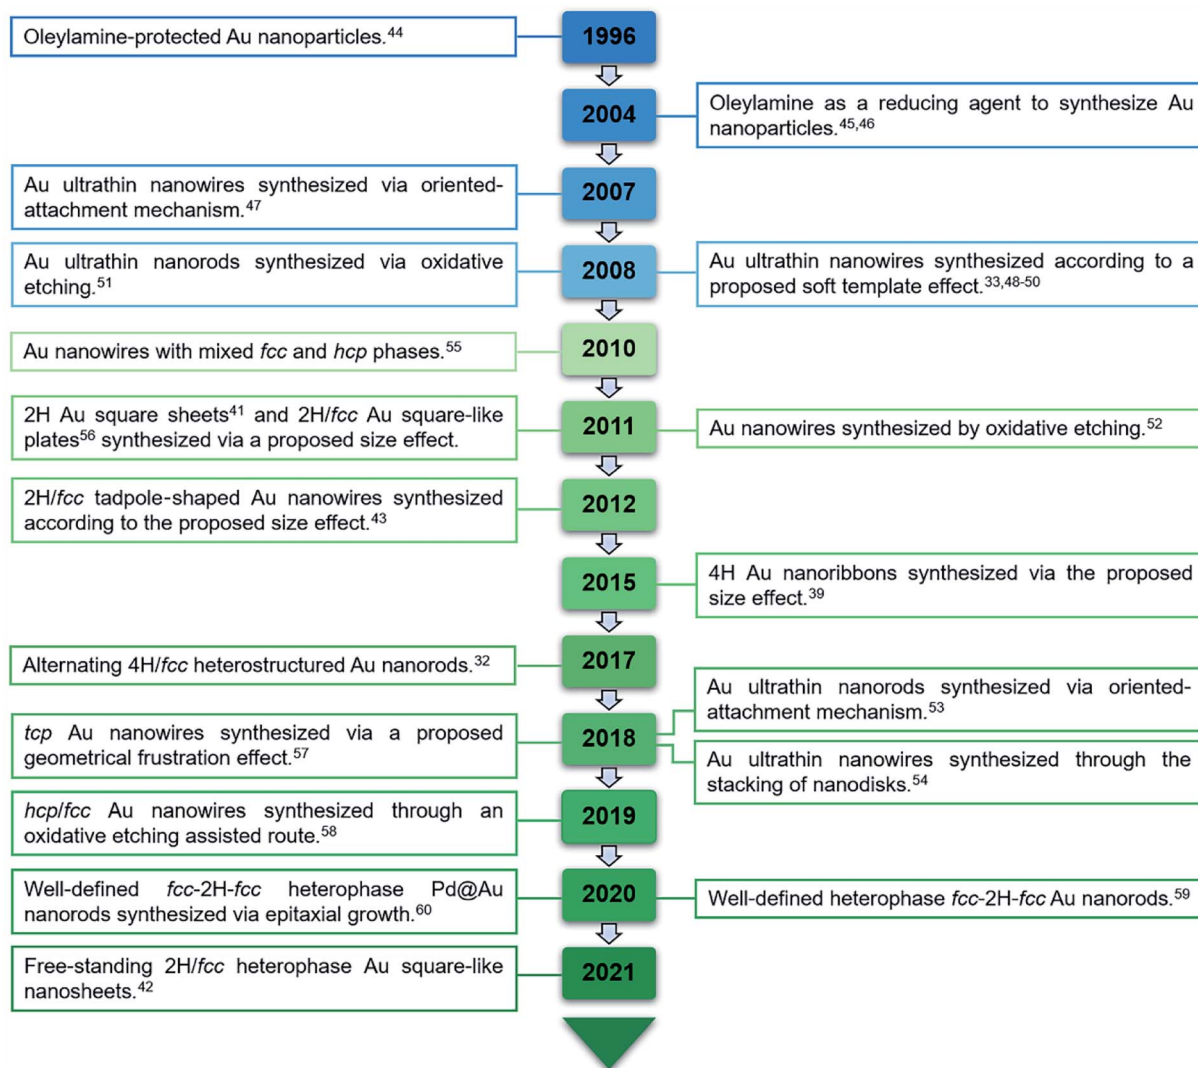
Oleylamine-protected Au nanoparticles.$^{44}$

1996

2004

Oleylamine as a reducing agent to synthesize Au nanoparticles.$^{45,46}$

Au ultrathin nanowires synthesized via oriented-attachment mechanism.$^{47}$

2007

Au ultrathin nanorods synthesized via oxidative etching.$^{51}$

2008

Au ultrathin nanowires synthesized according to a proposed soft template effect.$^{33,48-50}$

Au nanowires with mixed *fcc* and *hcp* phases.$^{55}$

2010

2H Au square sheets$^{41}$ and 2H/*fcc* Au square-like plates$^{56}$ synthesized via a proposed size effect.

2011

Au nanowires synthesized by oxidative etching.$^{52}$

2H/*fcc* tadpole-shaped Au nanowires synthesized according to the proposed size effect.$^{43}$

2012

2015

4H Au nanoribbons synthesized via the proposed size effect.$^{39}$

Alternating 4H/*fcc* heterostructured Au nanorods.$^{32}$

2017

Au ultrathin nanorods synthesized via oriented-attachment mechanism.$^{53}$

*tcp* Au nanowires synthesized via a proposed geometrical frustration effect.$^{57}$

2018

Au ultrathin nanowires synthesized through the stacking of nanodisks.$^{54}$

*hcp*/*fcc* Au nanowires synthesized through an oxidative etching assisted route.$^{58}$

2019

Well-defined *fcc*-2H-*fcc* heterophase Pd@Au nanorods synthesized via epitaxial growth.$^{60}$

2020

Well-defined heterophase *fcc*-2H-*fcc* Au nanorods.$^{59}$

Free-standing 2H/*fcc* heterophase Au square-like nanosheets.$^{42}$

2021